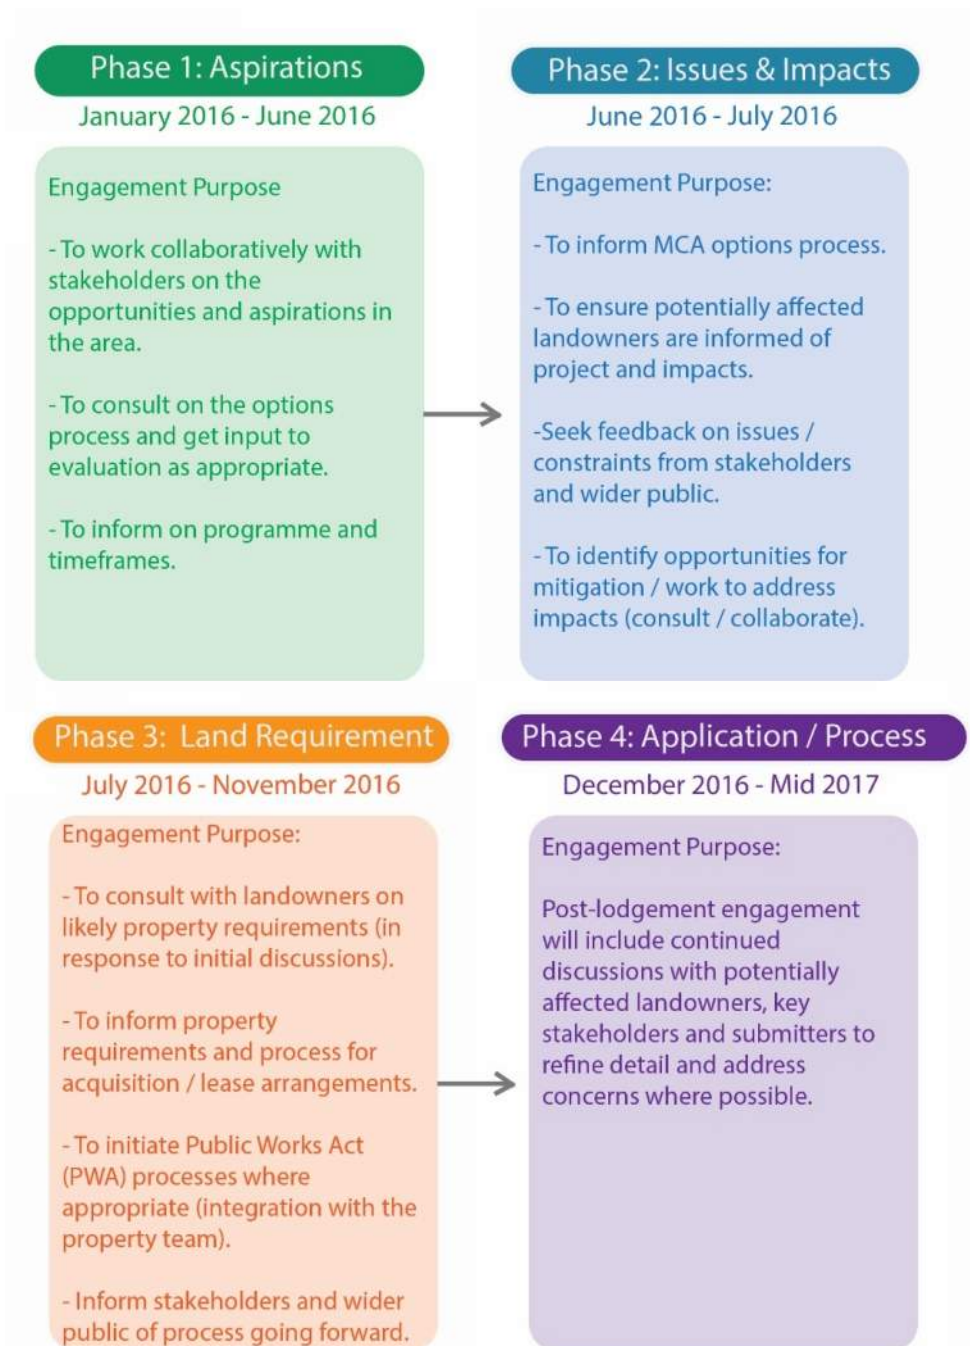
Phase 1: Aspirations
January 2016 - June 2016

Engagement Purpose

- To work collaboratively with stakeholders on the opportunities and aspirations in the area.

- To consult on the options process and get input to evaluation as appropriate.

- To inform on programme and timeframes.

Phase 2: Issues & Impacts
June 2016 - July 2016

Engagement Purpose:

- To inform MCA options process.

- To ensure potentially affected landowners are informed of project and impacts.

-Seek feedback on issues / constraints from stakeholders and wider public.

- To identify opportunities for mitigation / work to address impacts (consult / collaborate).

Phase 3: Land Requirement
July 2016 - November 2016

Engagement Purpose:

- To consult with landowners on likely property requirements (in response to initial discussions).

- To inform property requirements and process for acquisition / lease arrangements.

- To initiate Public Works Act (PWA) processes where appropriate (integration with the property team).

- Inform stakeholders and wider public of process going forward.

Phase 4: Application / Process
December 2016 - Mid 2017

Engagement Purpose:

Post-lodgement engagement will include continued discussions with potentially affected landowners, key stakeholders and submitters to refine detail and address concerns where possible.